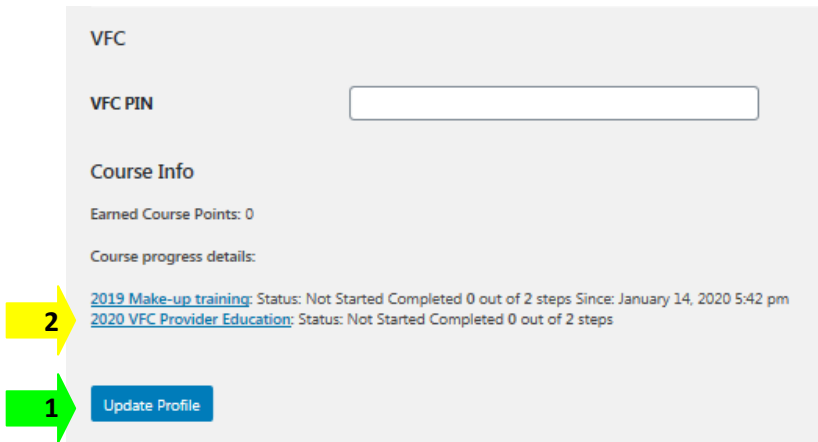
VFC

VFC PIN

Course Info

Earned Course Points: 0

Course progress details:

2019 Make-up training: Status: Not Started Completed 0 out of 2 steps Since: January 14, 2020 5:42 pm
2
2020 VFC Provider Education: Status: Not Started Completed 0 out of 2 steps

1
Update Profile